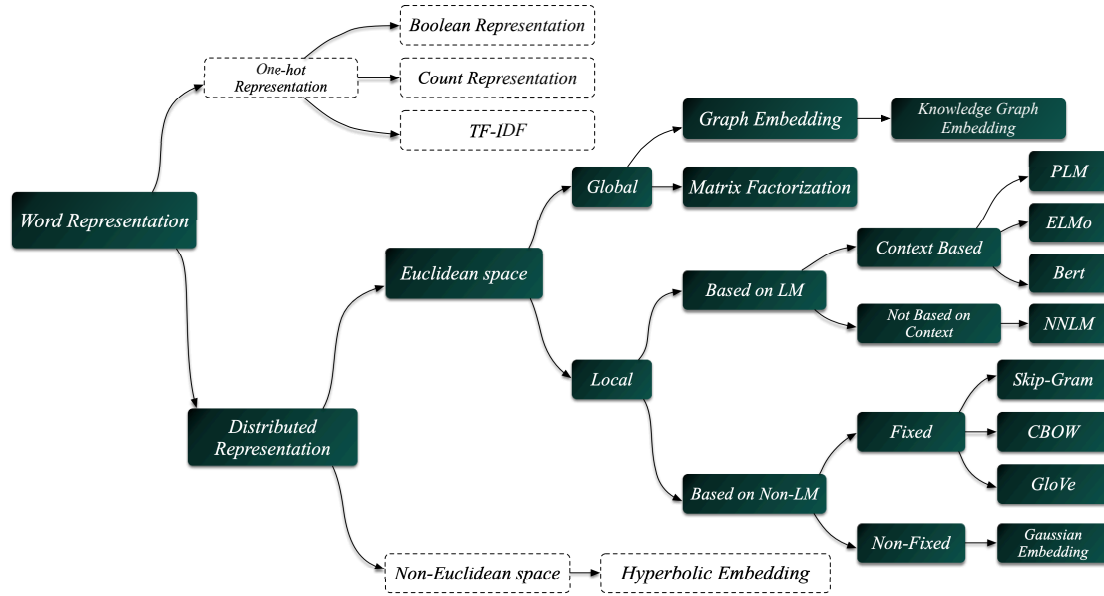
Word Representation

One-hot Representation

Boolean Representation

Count Representation

TF-IDF

Distributed Representation

Euclidean space

Global

Graph Embedding

Knowledge Graph Embedding

Matrix Factorization

Local

Based on LM

Context Based

PLM

ELMo

Bert

Not Based on Context

NNLM

Based on Non-LM

Fixed

Skip-Gram

CBOW

GloVe

Non-Fixed

Gaussian Embedding

Non-Euclidean space

Hyperbolic Embedding